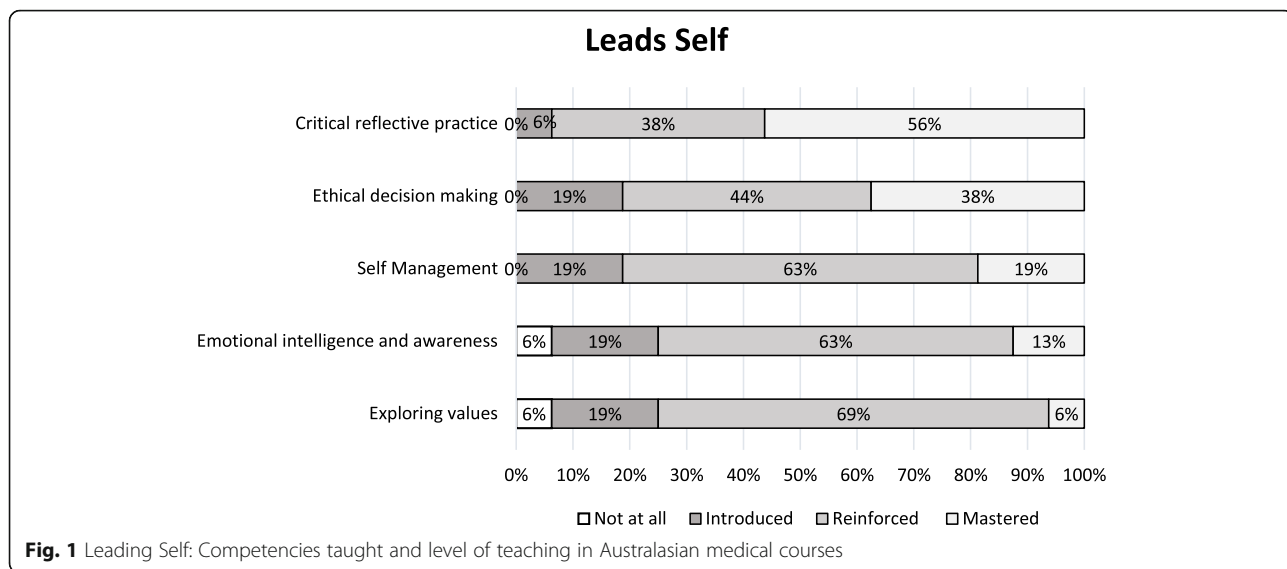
Leads Self

Critical reflective practice 0% 6% 38% 56%

Ethical decision making 0% 19% 44% 38%

Self Management 0% 19% 63% 19%

Emotional intelligence and awareness 6% 19% 63% 13%

Exploring values 6% 19% 69% 6%

0% 10% 20% 30% 40% 50% 60% 70% 80% 90% 100%

Not at all Introduced Reinforced Mastered

Fig. 1 Leading Self: Competencies taught and level of teaching in Australasian medical courses